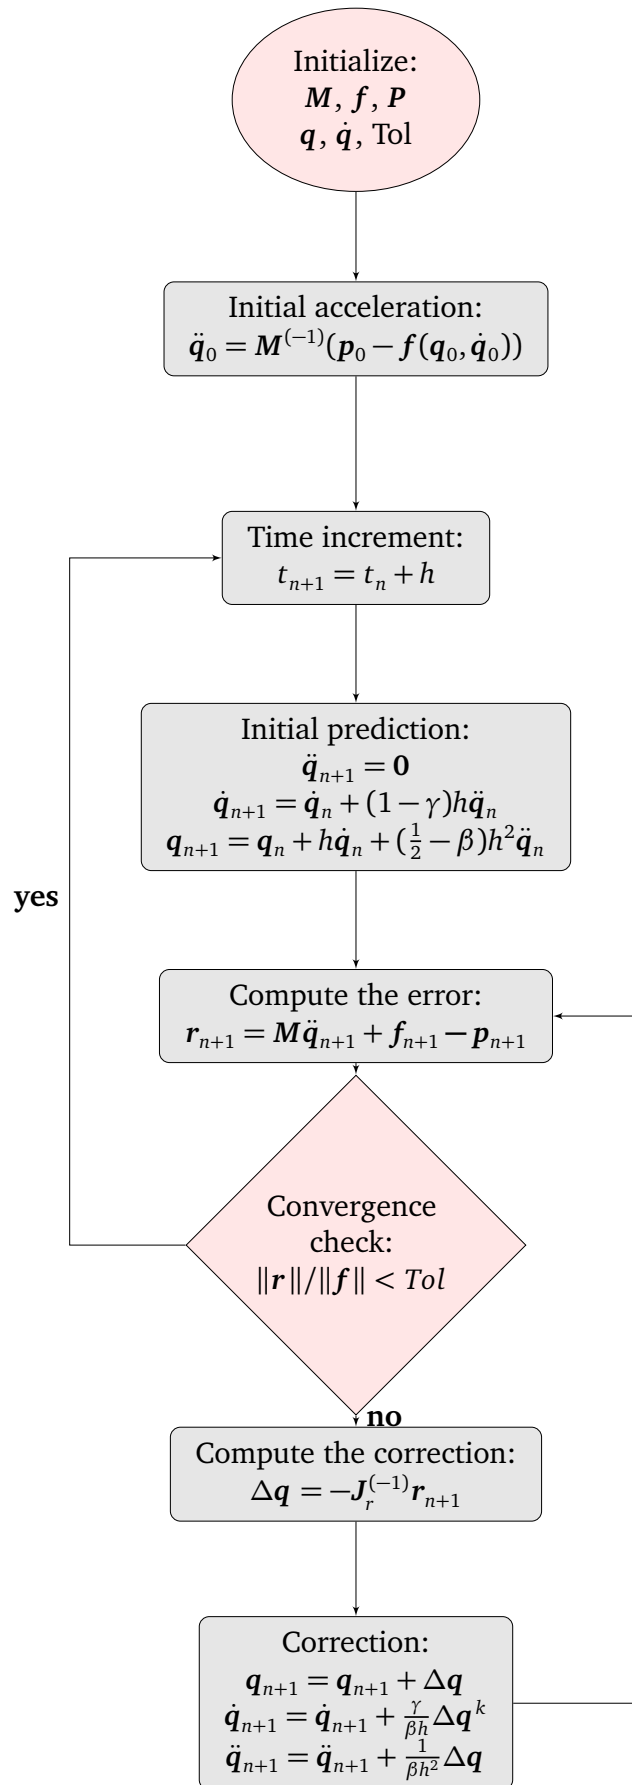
Initialize:
$\boldsymbol{M}, \boldsymbol{f}, \boldsymbol{P}$
$\boldsymbol{q}, \dot{\boldsymbol{q}}$, Tol

Initial acceleration:
$\ddot{\boldsymbol{q}}_0 = \boldsymbol{M}^{(-1)}(\boldsymbol{p}_0 - \boldsymbol{f}(\boldsymbol{q}_0, \dot{\boldsymbol{q}}_0))$

Time increment:
$t_{n+1} = t_n + h$

Initial prediction:
$\ddot{\boldsymbol{q}}_{n+1} = \boldsymbol{0}$
$\dot{\boldsymbol{q}}_{n+1} = \dot{\boldsymbol{q}}_n + (1-\gamma)h\ddot{\boldsymbol{q}}_n$
$\boldsymbol{q}_{n+1} = \boldsymbol{q}_n + h\dot{\boldsymbol{q}}_n + (\frac{1}{2} - \beta)h^2\ddot{\boldsymbol{q}}_n$

yes

Compute the error:
$\boldsymbol{r}_{n+1} = \boldsymbol{M}\ddot{\boldsymbol{q}}_{n+1} + \boldsymbol{f}_{n+1} - \boldsymbol{p}_{n+1}$

Convergence check:
$\|\boldsymbol{r}\|/\|\boldsymbol{f}\| < Tol$

no

Compute the correction:
$\Delta\boldsymbol{q} = -\boldsymbol{J}_r^{(-1)}\boldsymbol{r}_{n+1}$

Correction:
$\boldsymbol{q}_{n+1} = \boldsymbol{q}_{n+1} + \Delta\boldsymbol{q}$
$\dot{\boldsymbol{q}}_{n+1} = \dot{\boldsymbol{q}}_{n+1} + \frac{\gamma}{\beta h}\Delta\boldsymbol{q}^k$
$\ddot{\boldsymbol{q}}_{n+1} = \ddot{\boldsymbol{q}}_{n+1} + \frac{1}{\beta h^2}\Delta\boldsymbol{q}$